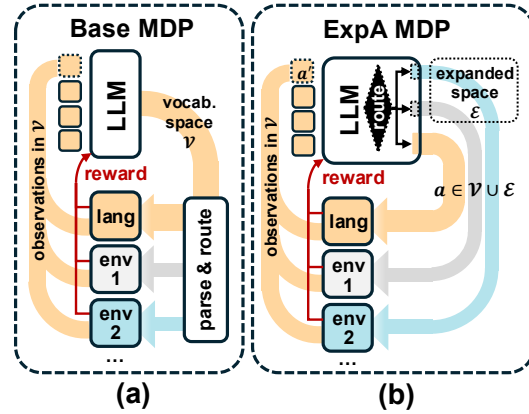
Base MDP

LLM

vocab. space $\mathcal{V}$

observations in $\mathcal{V}$

reward

lang

env 1

env 2

...

parse & route

(a)

ExpA MDP

$a$

LLM

route

expanded space $\mathcal{E}$

observations in $\mathcal{V}$

reward

$a \in \mathcal{V} \cup \mathcal{E}$

lang

env 1

env 2

...

(b)